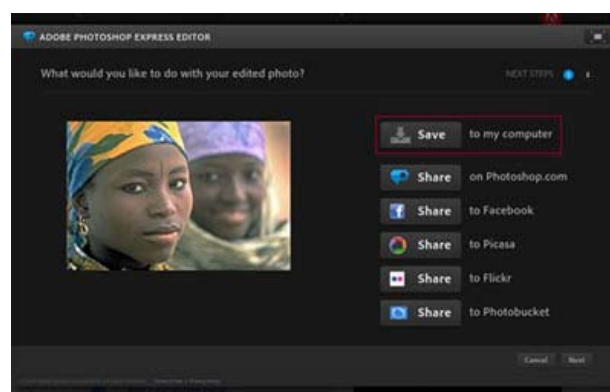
ADOBE PHOTOSHOP EXPRESS EDITOR

What would you like to do with your edited photo?

NEXT STEPS

Save to my computer

Share on Photoshop.com

Share to Facebook

Share to Picasa

Share to Flickr

Share to Photobucket

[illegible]

Cancel

Next